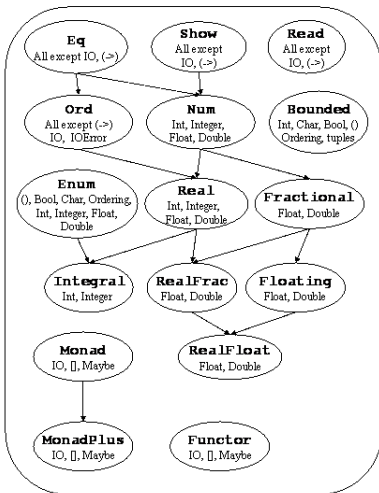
Eq
All except IO, (->)

Show
All except IO, (->)

Read
All except IO, (->)

Ord
All except (->) IO, IOError

Num
Int, Integer, Float, Double

Bounded
Int, Char, Bool, () Ordering, tuples

Enum
(), Bool, Char, Ordering, Int, Integer, Float, Double

Real
Int, Integer, Float, Double

Fractional
Float, Double

Integral
Int, Integer

RealFrac
Float, Double

Floating
Float, Double

Monad
IO, [], Maybe

RealFloat
Float, Double

MonadPlus
IO, [], Maybe

Functor
IO, [], Maybe